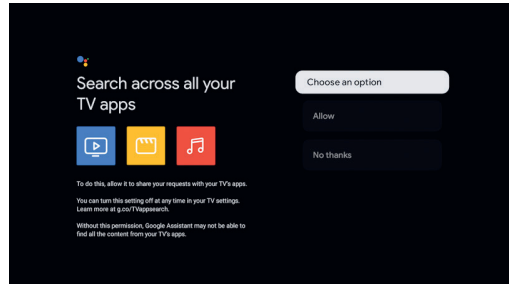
Search across all your TV apps

To do this, allow it to share your requests with your TV's apps.

You can turn this setting off at any time in your TV settings. Learn more at g.co/TVappsearch.

Without this permission, Google Assistant may not be able to find all the content from your TV's apps.

Choose an option

Allow

No thanks